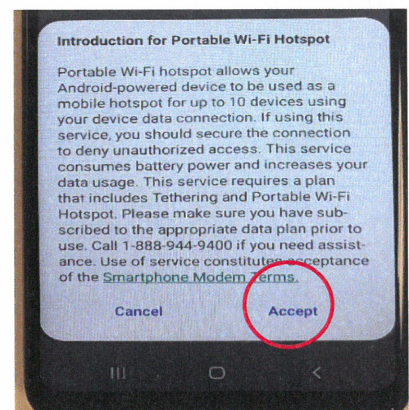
Introduction for Portable Wi-Fi Hotspot

Portable Wi-Fi hotspot allows your Android-powered device to be used as a mobile hotspot for up to 10 devices using your device data connection. If using this service, you should secure the connection to deny unauthorized access. This service consumes battery power and increases your data usage. This service requires a plan that includes Tethering and Portable Wi-Fi Hotspot. Please make sure you have subscribed to the appropriate data plan prior to use. Call 1-888-944-9400 if you need assistance. Use of service constitutes acceptance of the Smartphone Modem Terms.

Cancel

Accept